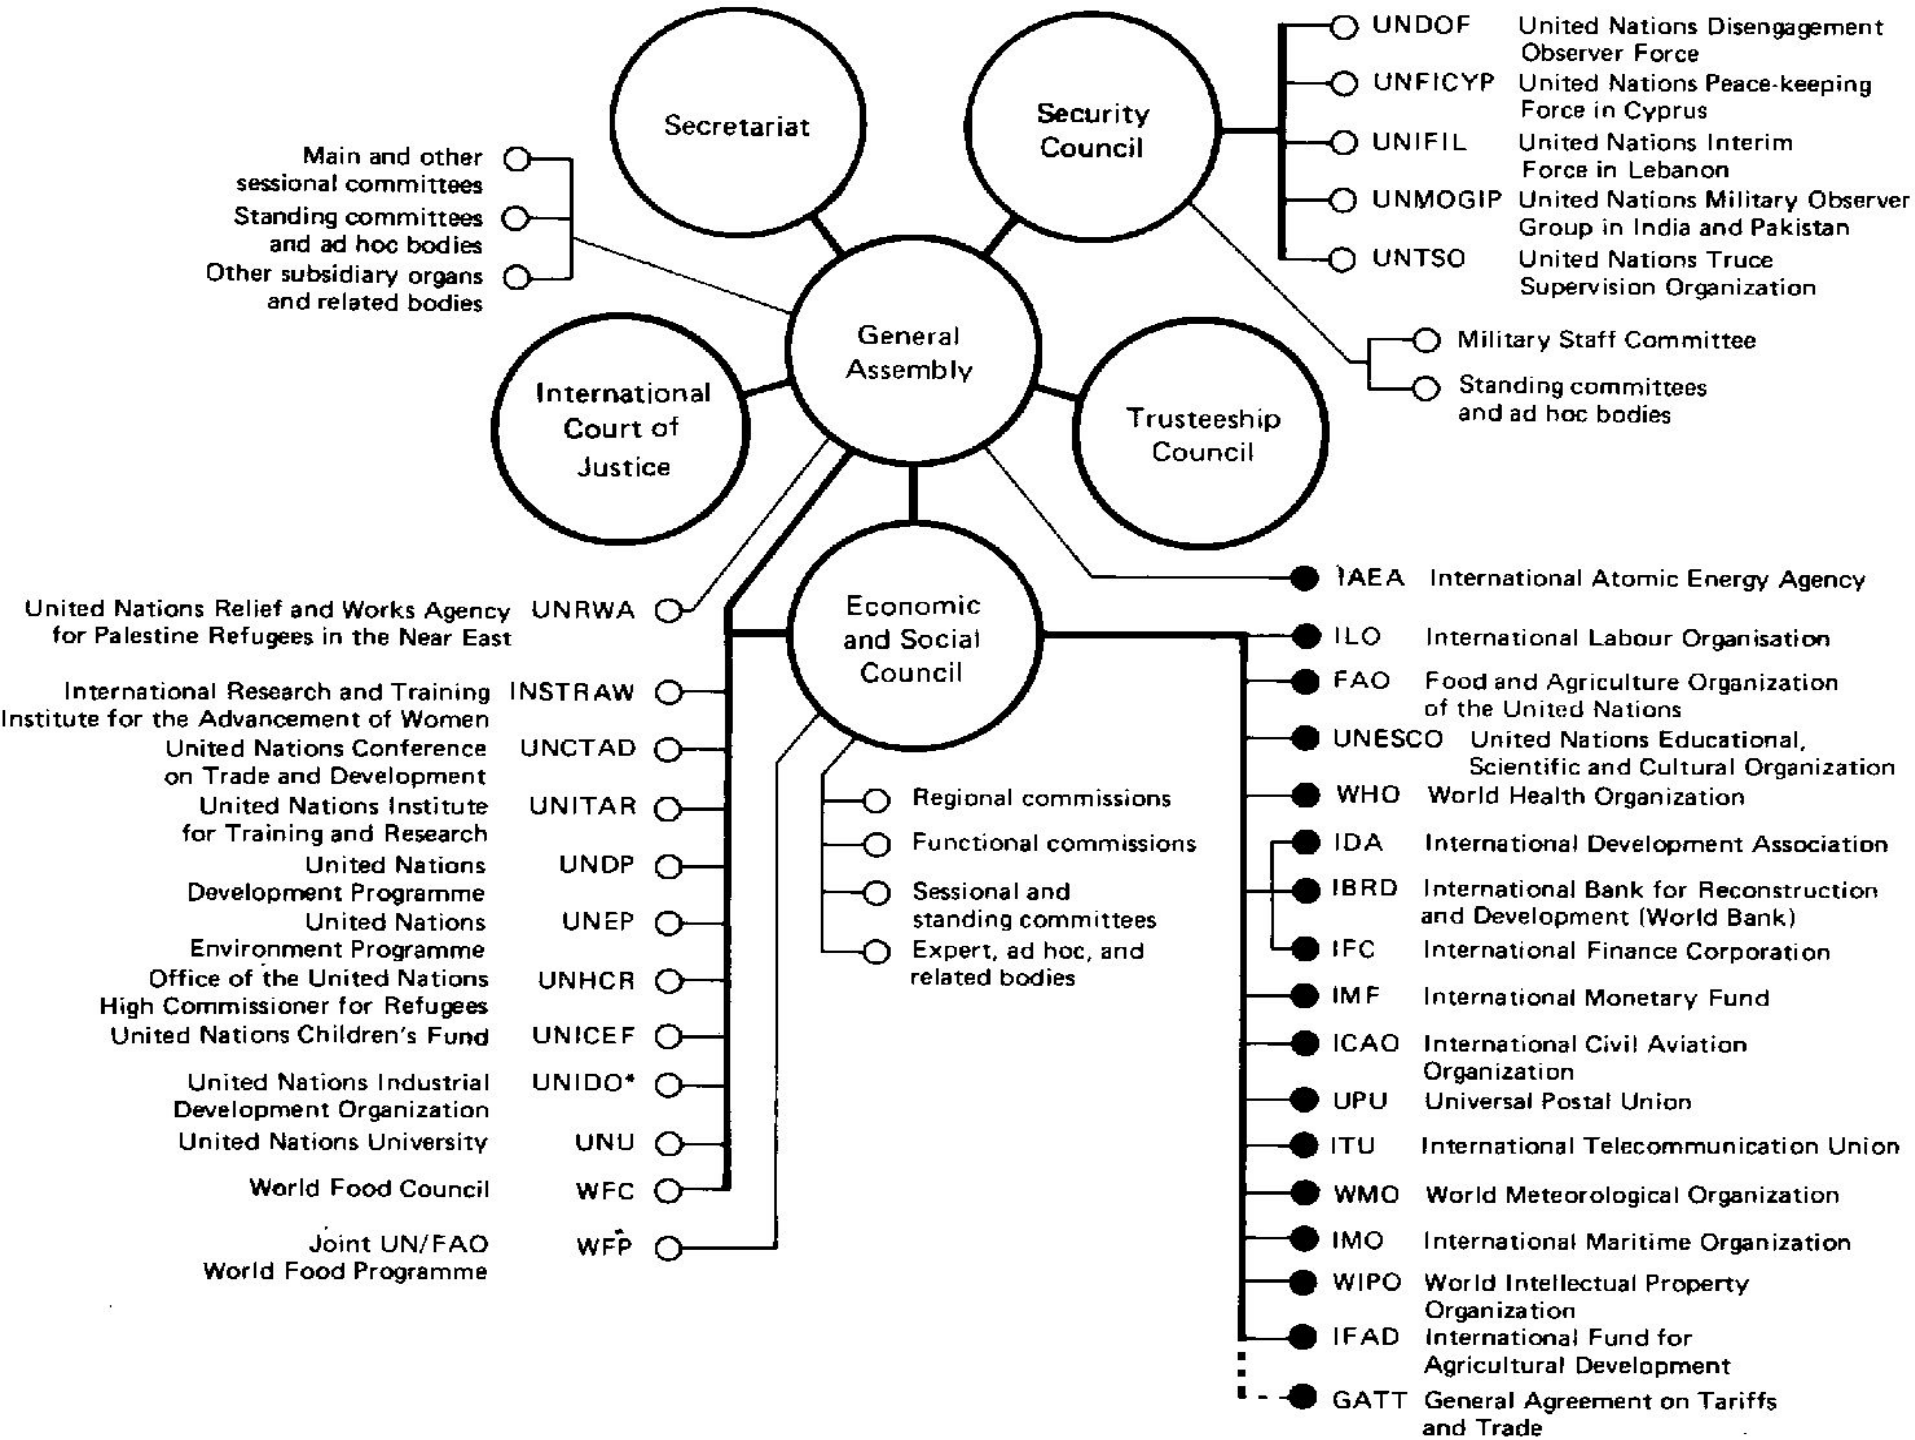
Secretariat

Security Council

UNDOF United Nations Disengagement Observer Force
UNFICYP United Nations Peace-keeping Force in Cyprus
UNIFIL United Nations Interim Force in Lebanon
UNMOGIP United Nations Military Observer Group in India and Pakistan
UNTSO United Nations Truce Supervision Organization

Main and other sessional committees
Standing committees and ad hoc bodies
Other subsidiary organs and related bodies

General Assembly

Military Staff Committee
Standing committees and ad hoc bodies

International Court of Justice

Trusteeship Council

IAEA International Atomic Energy Agency

Economic and Social Council

United Nations Relief and Works Agency for Palestine Refugees in the Near East UNRWA
International Research and Training Institute for the Advancement of Women INSTRAW
United Nations Conference on Trade and Development UNCTAD
United Nations Institute for Training and Research UNITAR
United Nations Development Programme UNDP
United Nations Environment Programme UNEP
Office of the United Nations High Commissioner for Refugees UNHCR
United Nations Children's Fund UNICEF
United Nations Industrial Development Organization UNIDO*
United Nations University UNU
World Food Council WFC
Joint UN/FAO World Food Programme WFP

Regional commissions
Functional commissions
Sessional and standing committees
Expert, ad hoc, and related bodies

ILO International Labour Organisation
FAO Food and Agriculture Organization of the United Nations
UNESCO United Nations Educational, Scientific and Cultural Organization
WHO World Health Organization
IDA International Development Association
IBRD International Bank for Reconstruction and Development (World Bank)
IFC International Finance Corporation
IMF International Monetary Fund
ICAO International Civil Aviation Organization
UPU Universal Postal Union
ITU International Telecommunication Union
WMO World Meteorological Organization
IMO International Maritime Organization
WIPO World Intellectual Property Organization
IFAD International Fund for Agricultural Development
GATT General Agreement on Tariffs and Trade